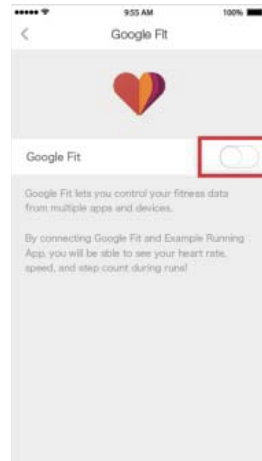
9:55 AM
100%
<
Google Fit
Google Fit
Google Fit lets you control your fitness data from multiple apps and devices.

By connecting Google Fit and Example Running App, you will be able to see your heart rate, speed, and step count during runs!